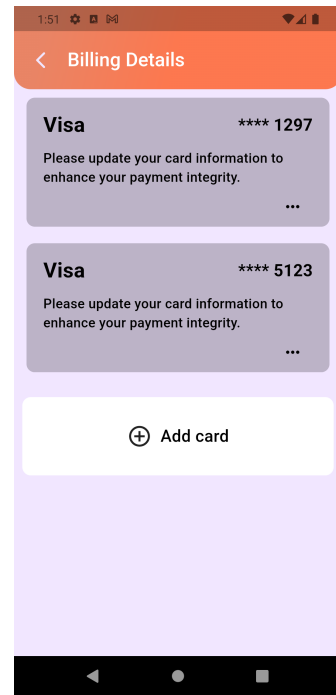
1:51

Billing Details

Visa **** 1297

Please update your card information to enhance your payment integrity.

...

Visa **** 5123

Please update your card information to enhance your payment integrity.

...

Add card